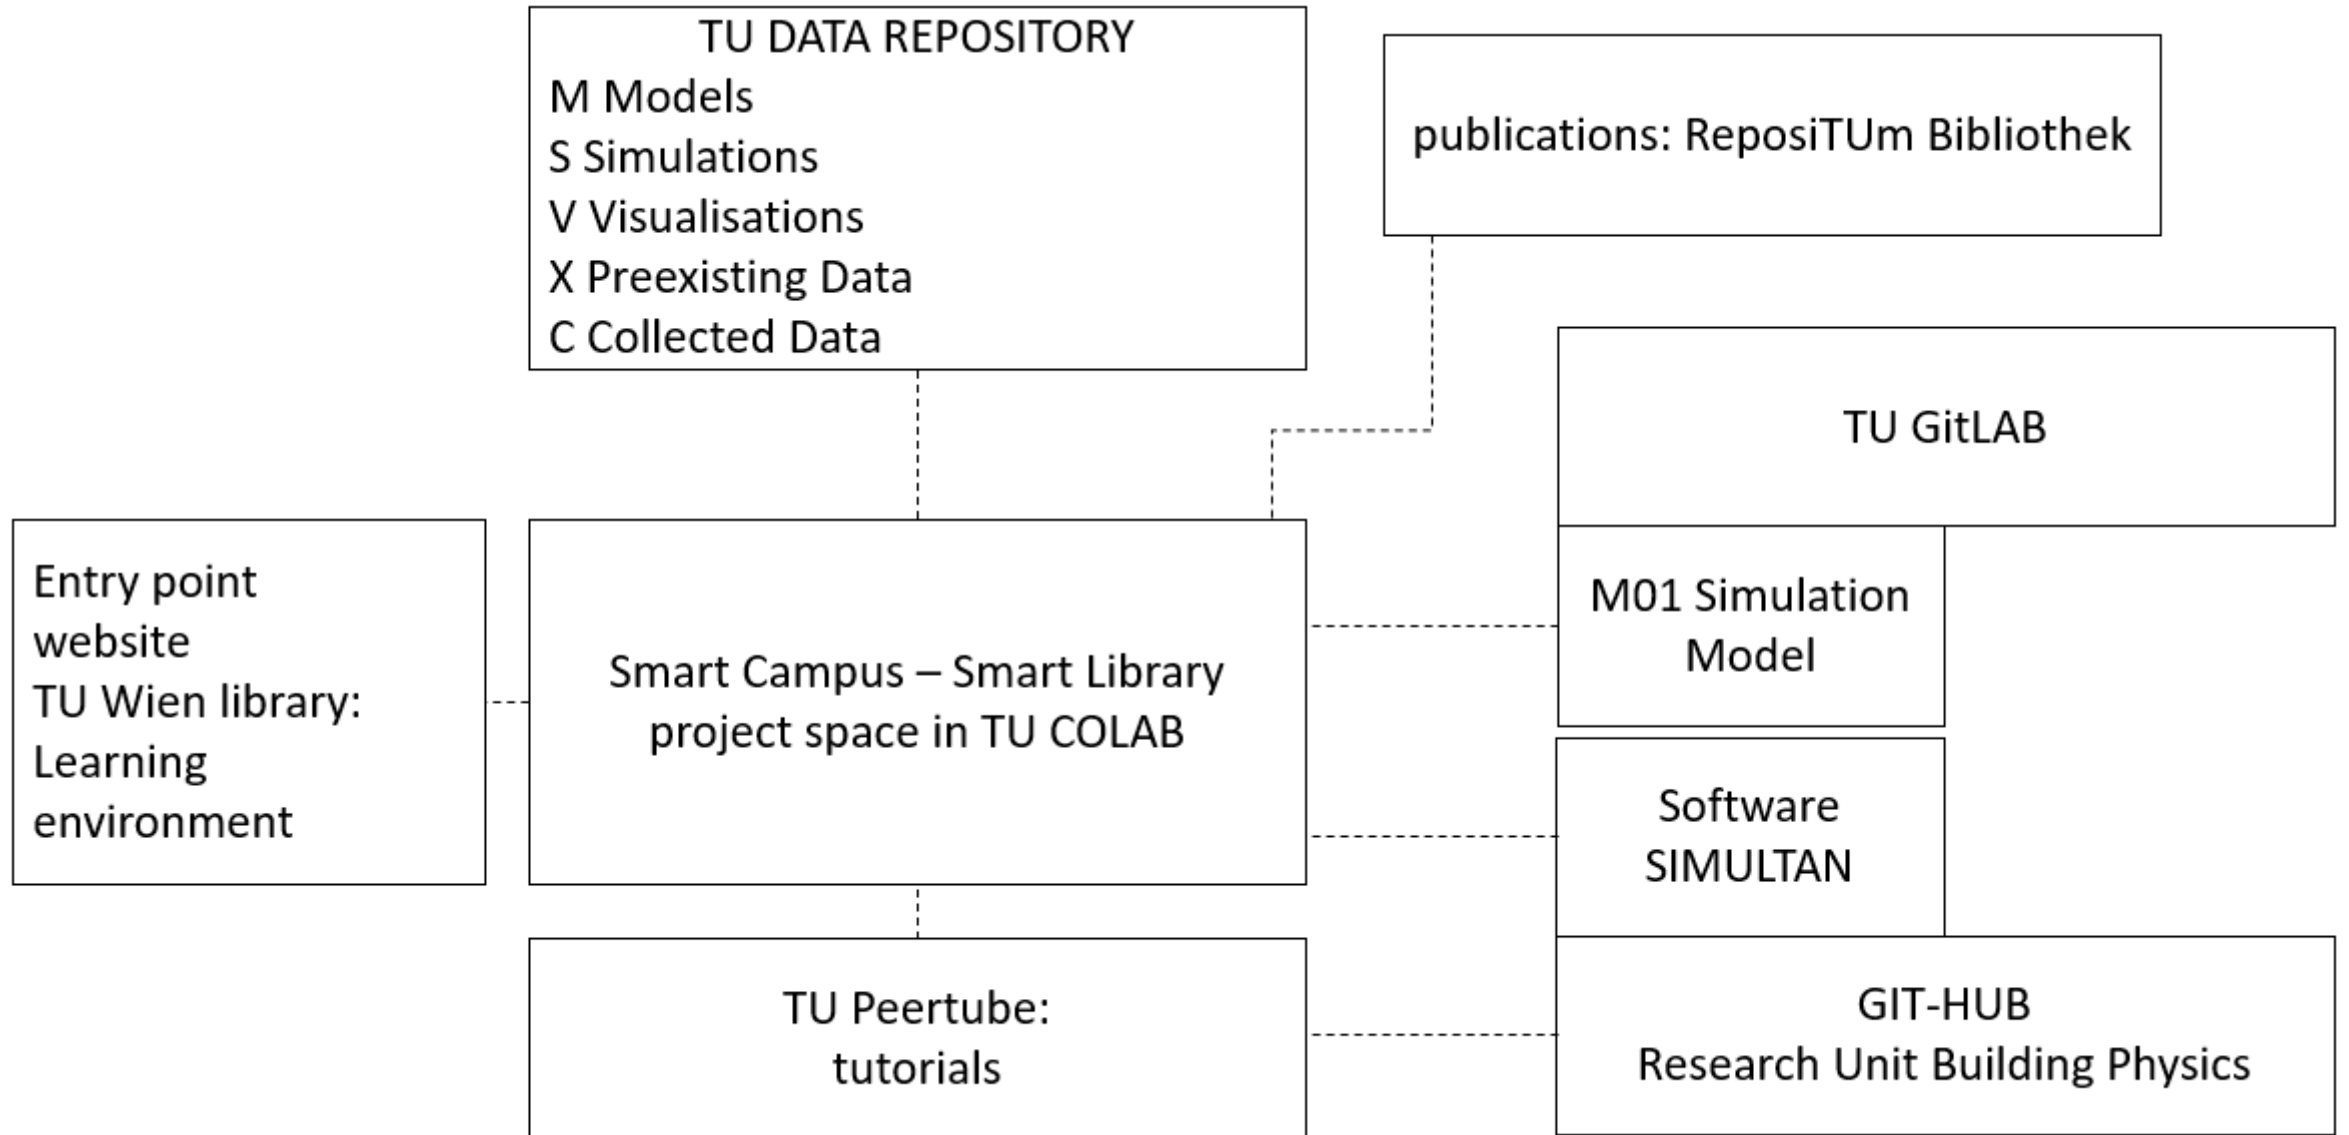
TU DATA REPOSITORY
M Models
S Simulations
V Visualisations
X Preexisting Data
C Collected Data

publications: ReposiTUm Bibliothek

TU GitLAB

Entry point website TU Wien library: Learning environment

Smart Campus – Smart Library project space in TU COLAB

M01 Simulation Model

Software SIMULTAN

TU Peertube: tutorials

GIT-HUB
Research Unit Building Physics